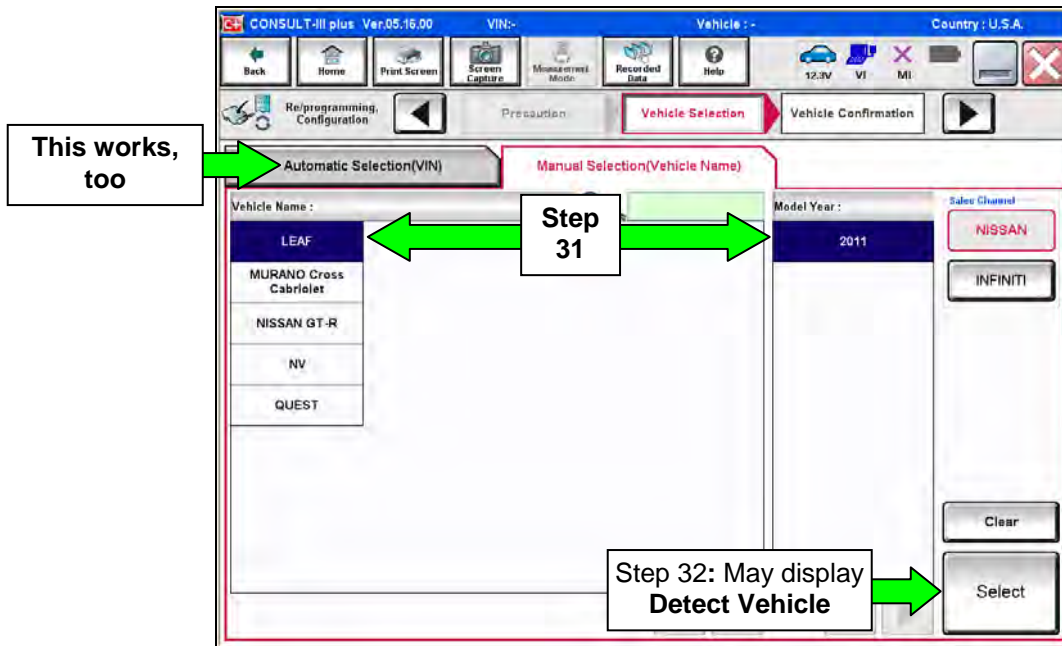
CONSULT-III plus Ver.05.16.00 VIN:- Vehicle : - Country : U.S.A.

Back Home Print Screen Screen Capture Measurement Mode Recorded Data Help 12.3V VI MI

Re/programming, Configuration Precaution Vehicle Selection Vehicle Confirmation

This works, too

Automatic Selection(VIN) Manual Selection(Vehicle Name)

Vehicle Name :

Step 31

Model Year :

Sales Channel

LEAF

2011

NISSAN

MURANO Cross Cabriolet

INFINITI

NISSAN GT-R

NV

QUEST

Clear

Step 32: May display **Detect Vehicle**

Select